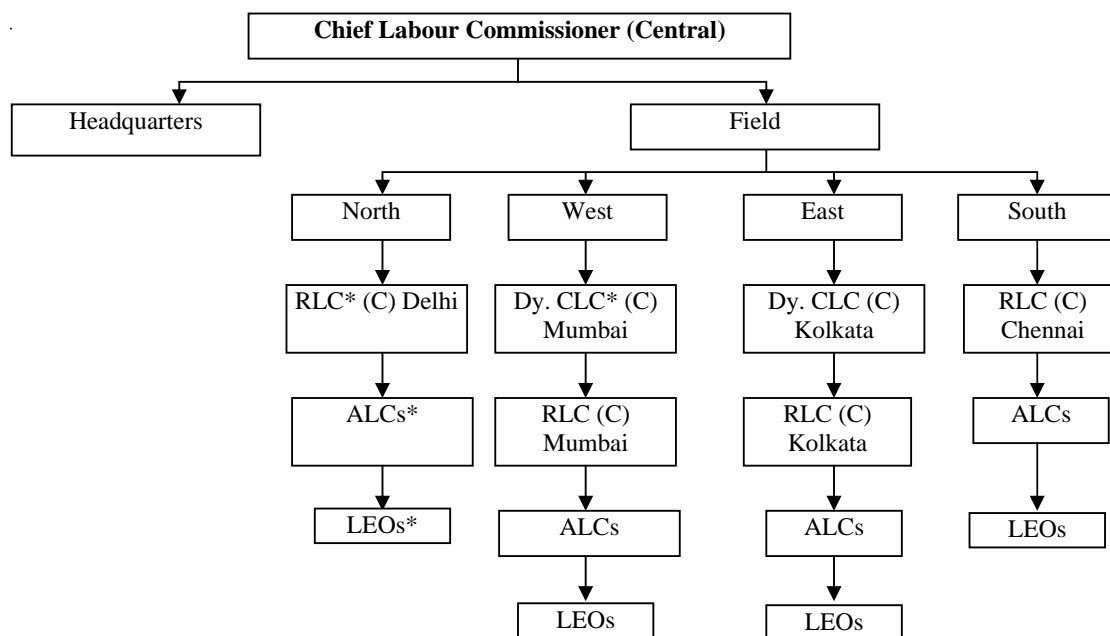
Chief Labour Commissioner (Central)

Headquarters

Field

North

RLC* (C) Delhi

ALCs*

LEOs*

West

Dy. CLC* (C) Mumbai

RLC (C) Mumbai

ALCs

LEOs

East

Dy. CLC (C) Kolkata

RLC (C) Kolkata

ALCs

LEOs

South

RLC (C) Chennai

ALCs

LEOs